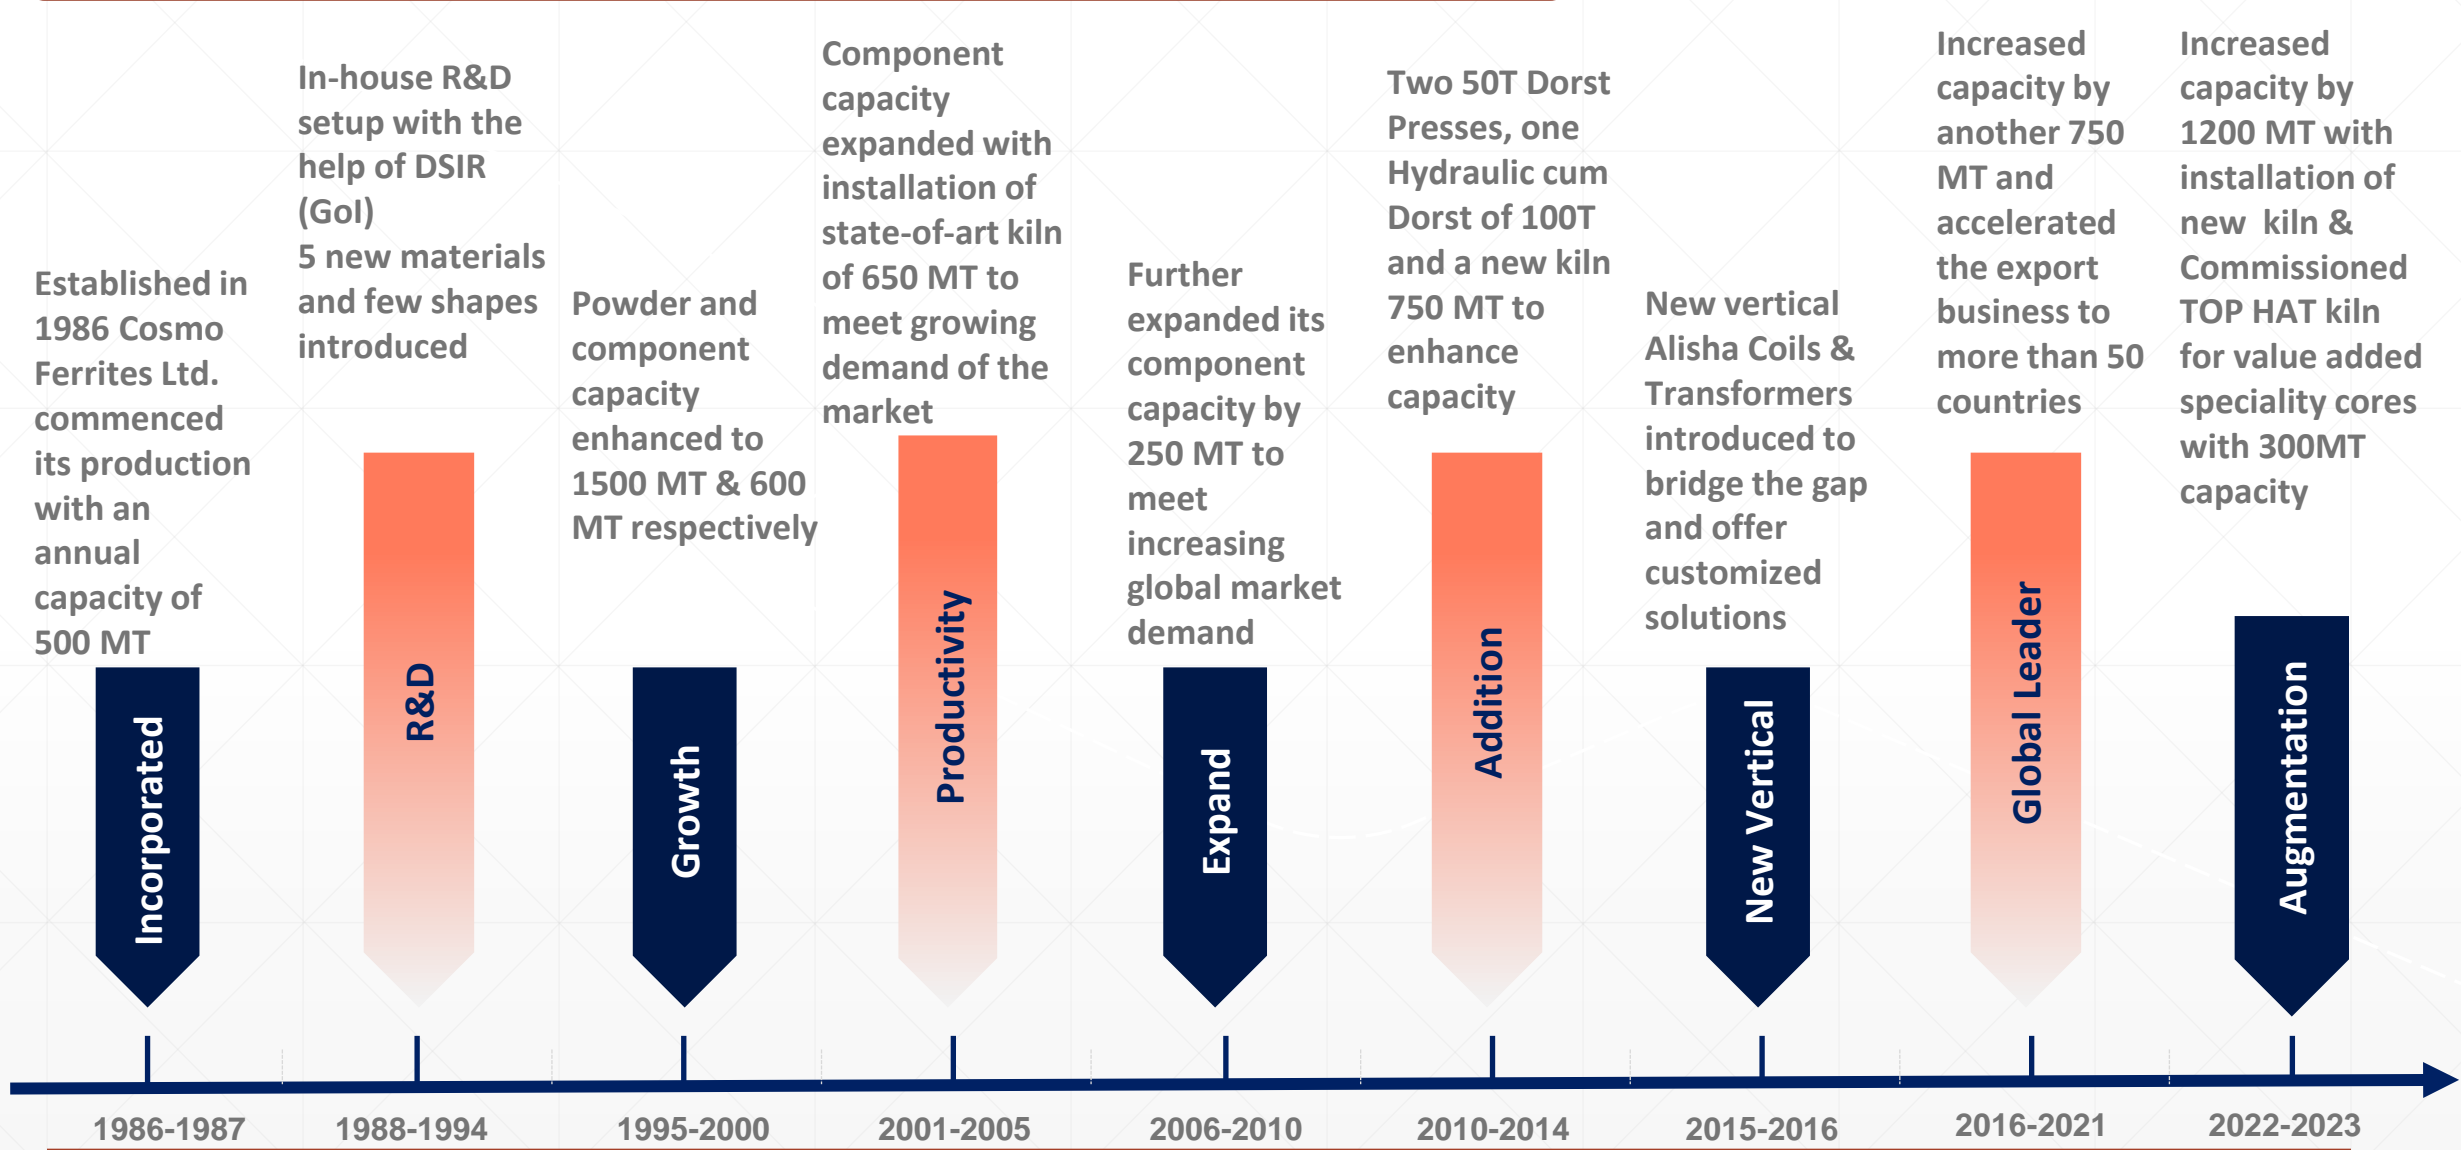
Established in 1986 Cosmo Ferrites Ltd. commenced its production with an annual capacity of 500 MT

Incorporated

1986-1987

In-house R&D setup with the help of DSIR (GoI)
5 new materials and few shapes introduced

R&D

1988-1994

Powder and component capacity enhanced to 1500 MT & 600 MT respectively

Growth

1995-2000

Component capacity expanded with installation of state-of-art kiln of 650 MT to meet growing demand of the market

Productivity

2001-2005

Further expanded its component capacity by 250 MT to meet increasing global market demand

Expand

2006-2010

Two 50T Dorst Presses, one Hydraulic cum Dorst of 100T and a new kiln 750 MT to enhance capacity

Addition

2010-2014

New vertical Alisha Coils & Transformers introduced to bridge the gap and offer customized solutions

New Vertical

2015-2016

Increased capacity by another 750 MT and accelerated the export business to more than 50 countries

Global Leader

2016-2021

Increased capacity by 1200 MT with installation of new kiln & Commissioned TOP HAT kiln for value added speciality cores with 300MT capacity

Augmentation

2022-2023